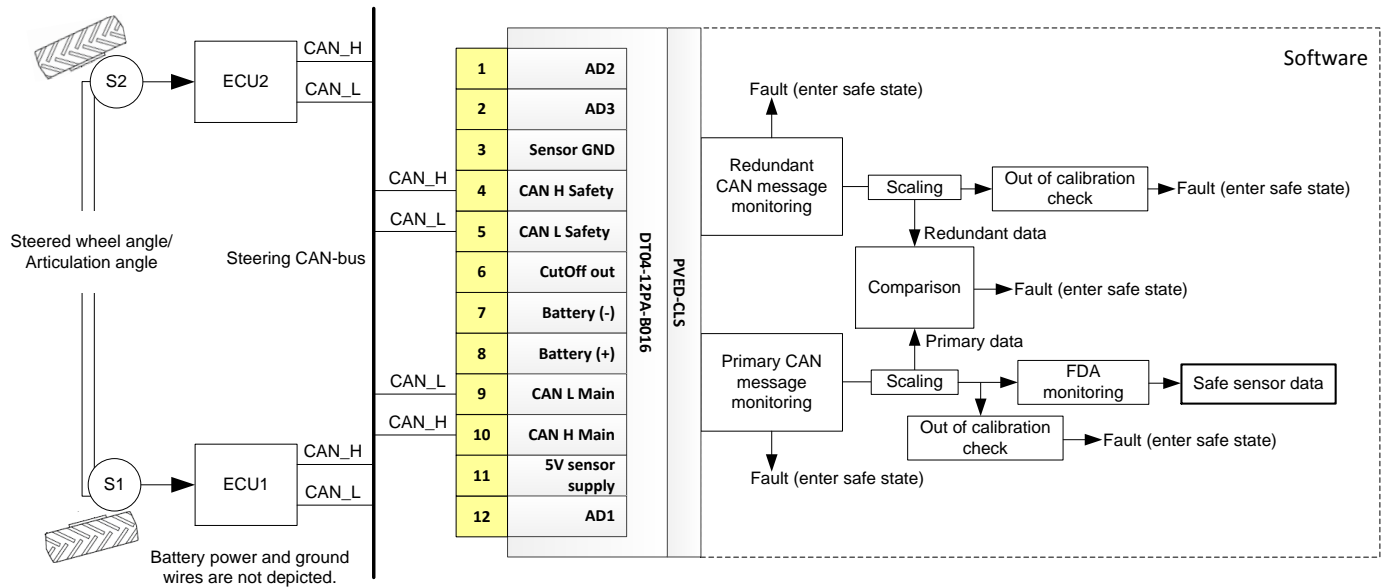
S2

ECU2

CAN_H

CAN_L

Steered wheel angle/ Articulation angle

Steering CAN-bus

CAN_H

CAN_L

CAN_L

CAN_H

S1

ECU1

CAN_H

CAN_L

Battery power and ground wires are not depicted.

| | |
|---|---|
| 1 | AD2 |
| 2 | AD3 |
| 3 | Sensor GND |
| 4 | CAN H Safety |
| 5 | CAN L Safety |
| 6 | CutOff out |
| 7 | Battery (-) |
| 8 | Battery (+) |
| 9 | CAN L Main |
| 10 | CAN H Main |
| 11 | 5V sensor supply |
| 12 | AD1 |

DT04-12PA-B016

PVED-CLS

Software

Fault (enter safe state)

Redundant CAN message monitoring

Scaling

Out of calibration check

Fault (enter safe state)

Redundant data

Comparison

Fault (enter safe state)

Primary data

Primary CAN message monitoring

Scaling

FDA monitoring

Safe sensor data

Out of calibration check

Fault (enter safe state)

Fault (enter safe state)